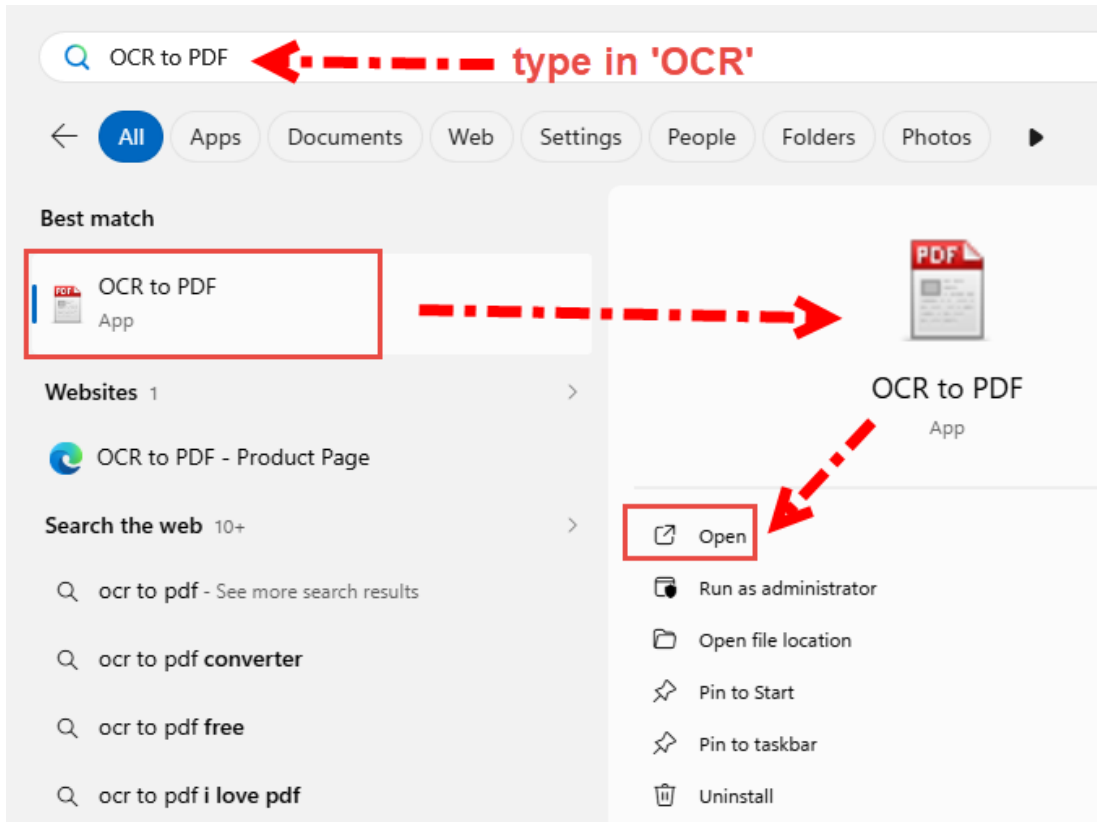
OCR to PDF

type in 'OCR'

All Apps Documents Web Settings People Folders Photos

Best match

PDF

OCR to PDF
App

Websites 1

OCR to PDF - Product Page

Search the web 10+

ocr to pdf - See more search results

ocr to pdf converter

ocr to pdf free

ocr to pdf i love pdf

PDF

OCR to PDF
App

Open

Run as administrator

Open file location

Pin to Start

Pin to taskbar

Uninstall